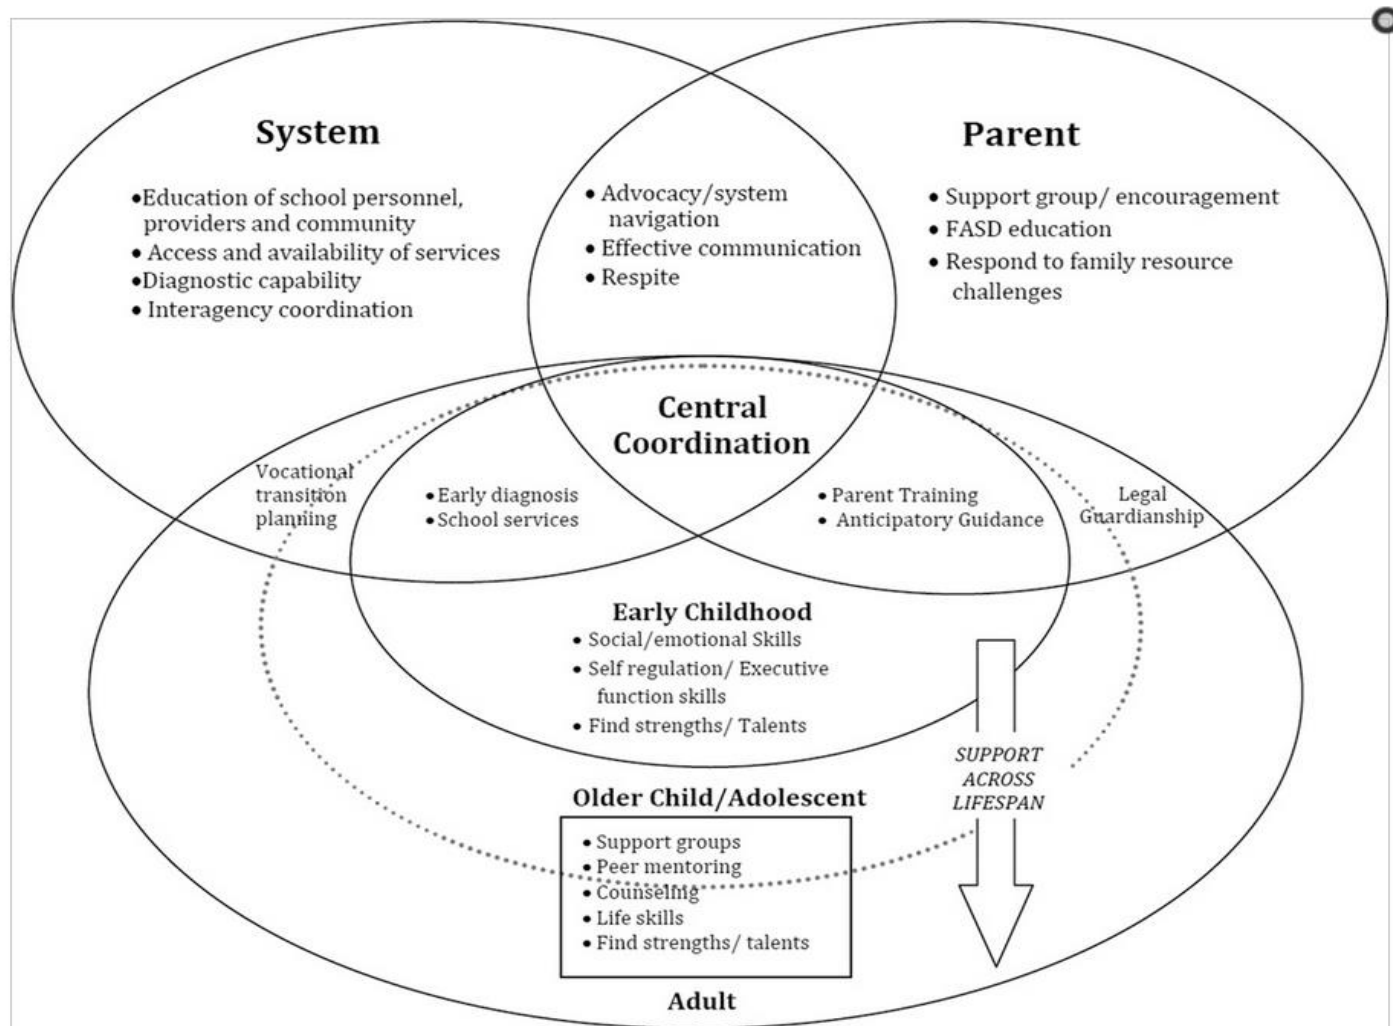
System

•Education of school personnel, providers and community
• Access and availability of services
•Diagnostic capability
• Interagency coordination

• Advocacy/system navigation
• Effective communication
• Respite

Parent

• Support group/ encouragement
• FASD education
• Respond to family resource challenges

Central Coordination

Vocational transition planning

•Early diagnosis
•School services

• Parent Training
• Anticipatory Guidance

Legal Guardianship

Early Childhood
• Social/emotional Skills
• Self regulation/ Executive function skills
• Find strengths/ Talents

SUPPORT ACROSS LIFESPAN

Older Child/Adolescent

• Support groups
• Peer mentoring
• Counseling
• Life skills
• Find strengths/ talents

Adult